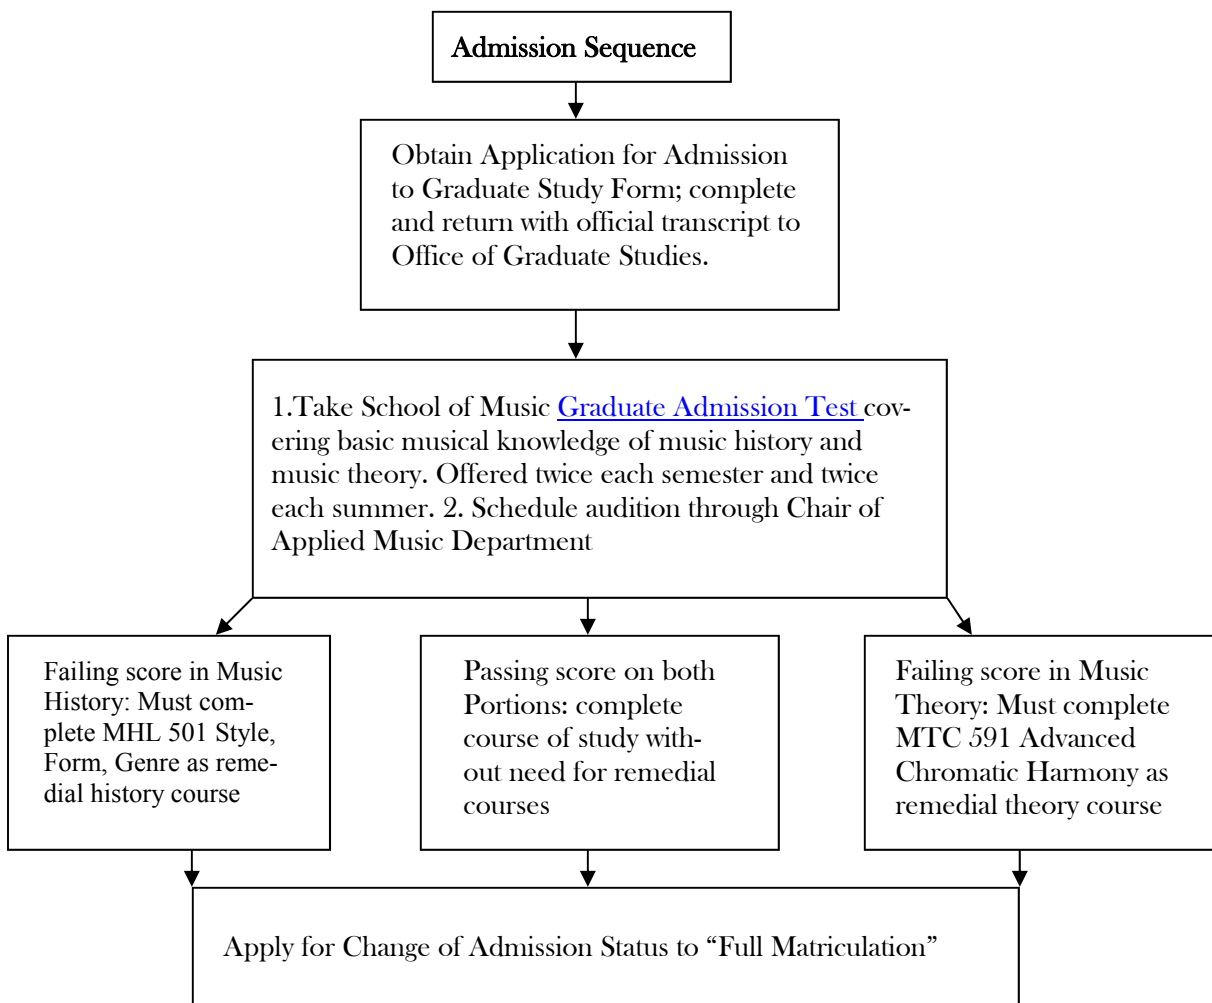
Admission Sequence

Obtain Application for Admission to Graduate Study Form; complete and return with official transcript to Office of Graduate Studies.

1.Take School of Music Graduate Admission Test covering basic musical knowledge of music history and music theory. Offered twice each semester and twice each summer. 2. Schedule audition through Chair of Applied Music Department

Failing score in Music History: Must complete MHL 501 Style, Form, Genre as remedial history course

Passing score on both Portions: complete course of study without need for remedial courses

Failing score in Music Theory: Must complete MTC 591 Advanced Chromatic Harmony as remedial theory course

Apply for Change of Admission Status to "Full Matriculation"